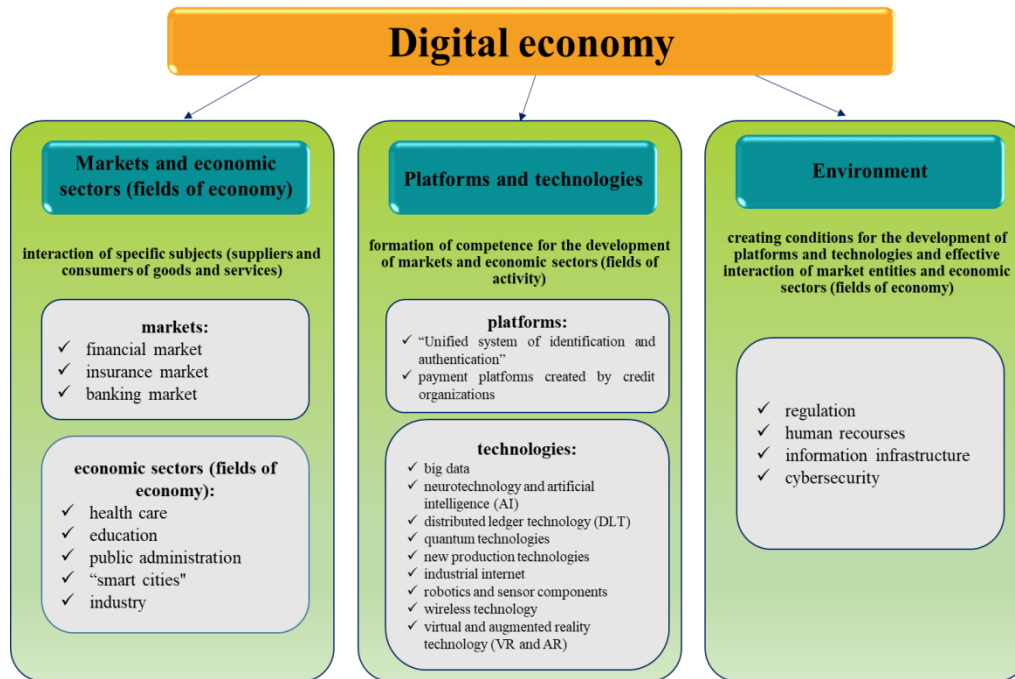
Digital economy

Markets and economic sectors (fields of economy)

interaction of specific subjects (suppliers and consumers of goods and services)

markets:
✓ financial market
✓ insurance market
✓ banking market

economic sectors (fields of economy):
✓ health care
✓ education
✓ public administration
✓ "smart cities"
✓ industry

Platforms and technologies

formation of competence for the development of markets and economic sectors (fields of activity)

platforms:
✓ "Unified system of identification and authentication"
✓ payment platforms created by credit organizations

technologies:
✓ big data
✓ neurotechnology and artificial intelligence (AI)
✓ distributed ledger technology (DLT)
✓ quantum technologies
✓ new production technologies
✓ industrial internet
✓ robotics and sensor components
✓ wireless technology
✓ virtual and augmented reality technology (VR and AR)

Environment

creating conditions for the development of platforms and technologies and effective interaction of market entities and economic sectors (fields of economy)

✓ regulation
✓ human recourses
✓ information infrastructure
✓ cybersecurity